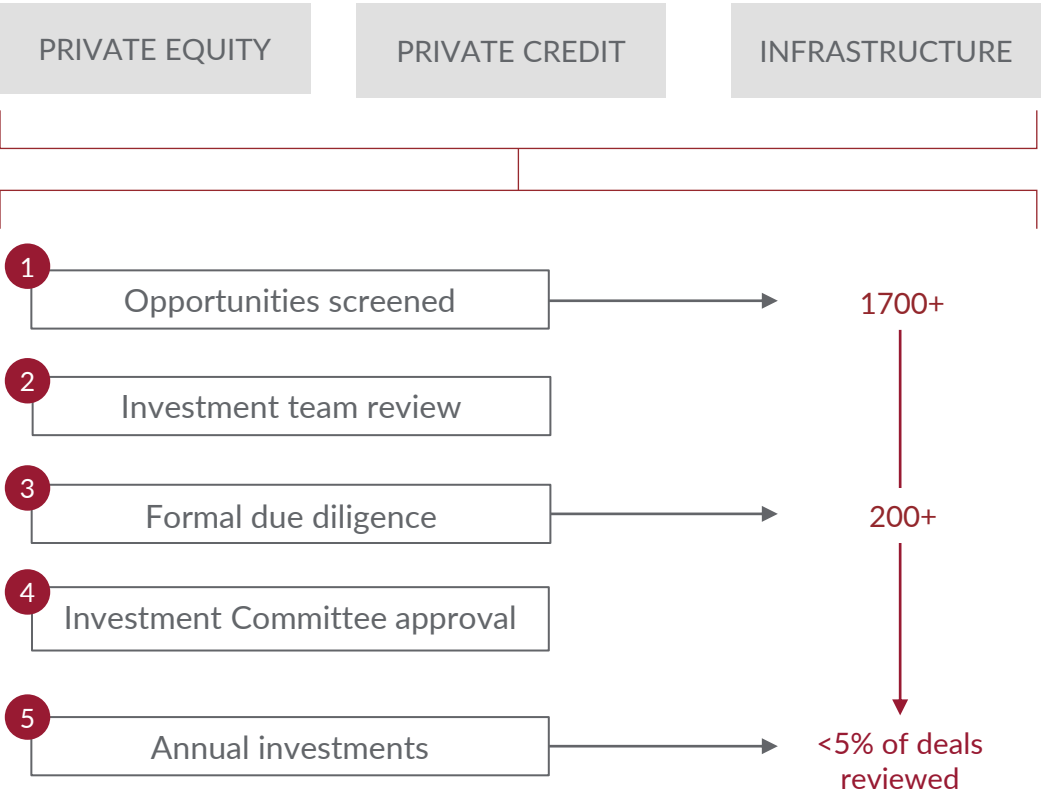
PRIVATE EQUITY
PRIVATE CREDIT
INFRASTRUCTURE

1
Opportunities screened
1700+

2
Investment team review

3
Formal due diligence
200+

4
Investment Committee approval

5
Annual investments
<5% of deals reviewed